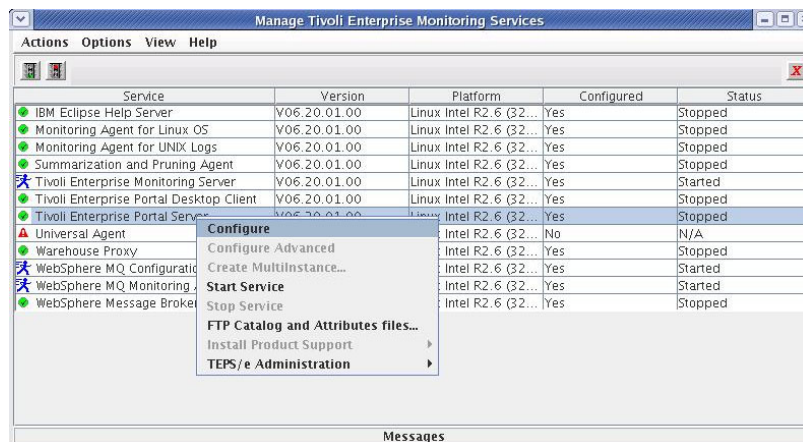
Manage Tivoli Enterprise Monitoring Services

Actions Options View Help

| Service | Version | Platform | Configured | Status |
|---|---|---|---|---|
| IBM Eclipse Help Server | V06.20.01.00 | Linux Intel R2.6 (32... | Yes | Stopped |
| Monitoring Agent for Linux OS | V06.20.01.00 | Linux Intel R2.6 (32... | Yes | Stopped |
| Monitoring Agent for UNIX Logs | V06.20.01.00 | Linux Intel R2.6 (32... | Yes | Stopped |
| Summarization and Pruning Agent | V06.20.01.00 | Linux Intel R2.6 (32... | Yes | Stopped |
| Tivoli Enterprise Monitoring Server | V06.20.01.00 | Linux Intel R2.6 (32... | Yes | Started |
| Tivoli Enterprise Portal Desktop Client | V06.20.01.00 | Linux Intel R2.6 (32... | Yes | Stopped |
| Tivoli Enterprise Portal Server | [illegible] | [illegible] Intel R2.6 (32... | Yes | Stopped |
| Universal Agent | | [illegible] Intel R2.6 (32... | No | N/A |
| Warehouse Proxy | | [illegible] Intel R2.6 (32... | Yes | Stopped |
| WebSphere MQ Configuratio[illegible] | | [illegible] Intel R2.6 (32... | Yes | Started |
| WebSphere MQ Monitoring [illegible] | | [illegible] Intel R2.6 (32... | Yes | Started |
| WebSphere Message Broker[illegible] | | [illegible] Intel R2.6 (32... | Yes | Stopped |

Configure
Configure Advanced
Create MultiInstance...
Start Service
Stop Service
FTP Catalog and Attributes files...
Install Product Support
TEPS/e Administration

Messages